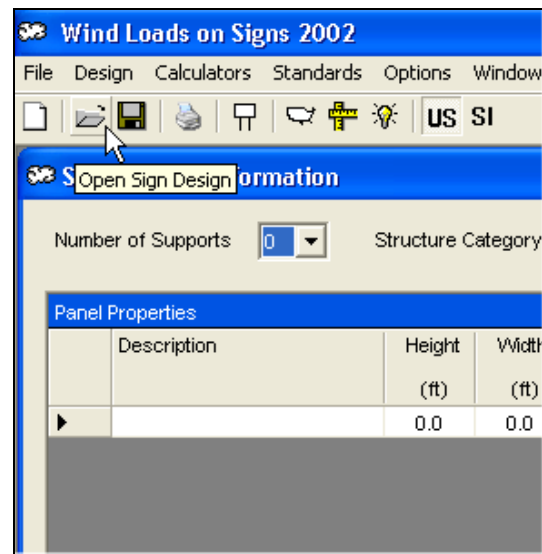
Wind Loads on Signs 2002

File Design Calculators Standards Options Window

US SI

S Open Sign Design ormation

Number of Supports 0

Structure Category

Panel Properties

| | Description | Height (ft) | Width (ft) |
|---|---|---|---|
| ▶ | | 0.0 | 0.0 |